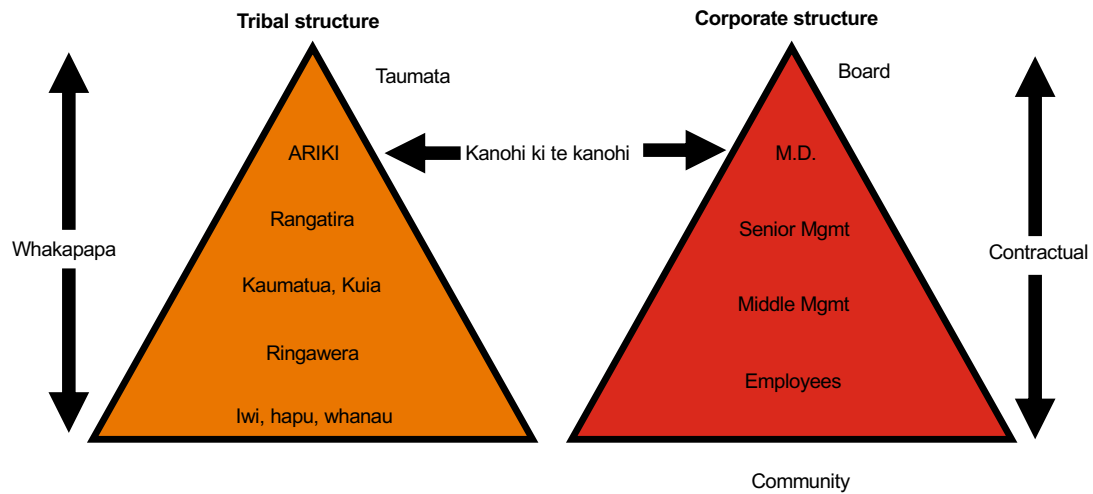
Tribal structure

Taumata

ARIKI

Rangatira

Kaumatua, Kuia

Ringawera

Iwi, hapu, whanau

Whakapapa

Kanohi ki te kanohi

Corporate structure

Board

M.D.

Senior Mgmt

Middle Mgmt

Employees

Contractual

Community